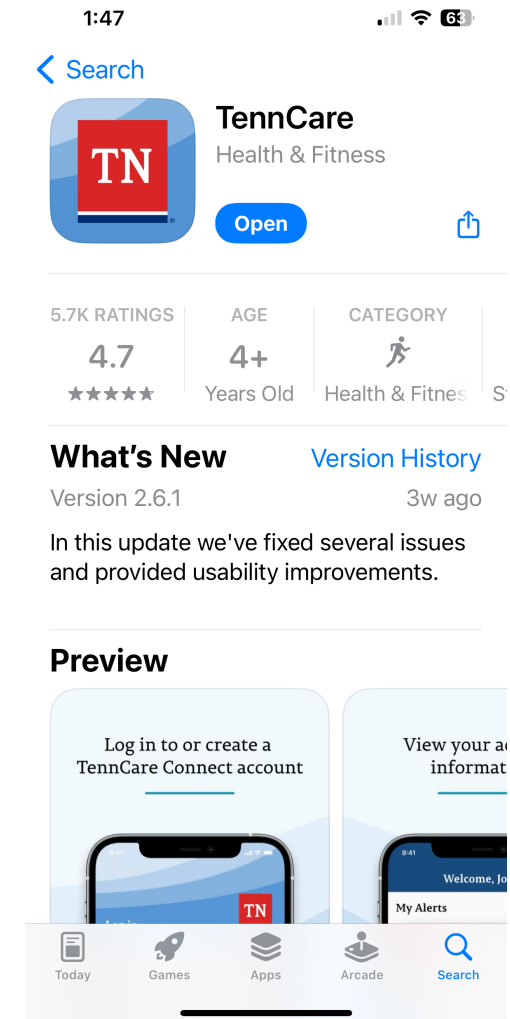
1:47

63

Search

TN

TennCare

Health & Fitness

Open

5.7K RATINGS
4.7
★★★★★

AGE
4+
Years Old

CATEGORY
Health & Fitnes

St

What's New

Version History

Version 2.6.1

3w ago

In this update we've fixed several issues and provided usability improvements.

Preview

Log in to or create a TennCare Connect account

9:41

TN

View your a informat

9:41

Welcome, Jo

My Alerts

Today

Games

Apps

Arcade

Search